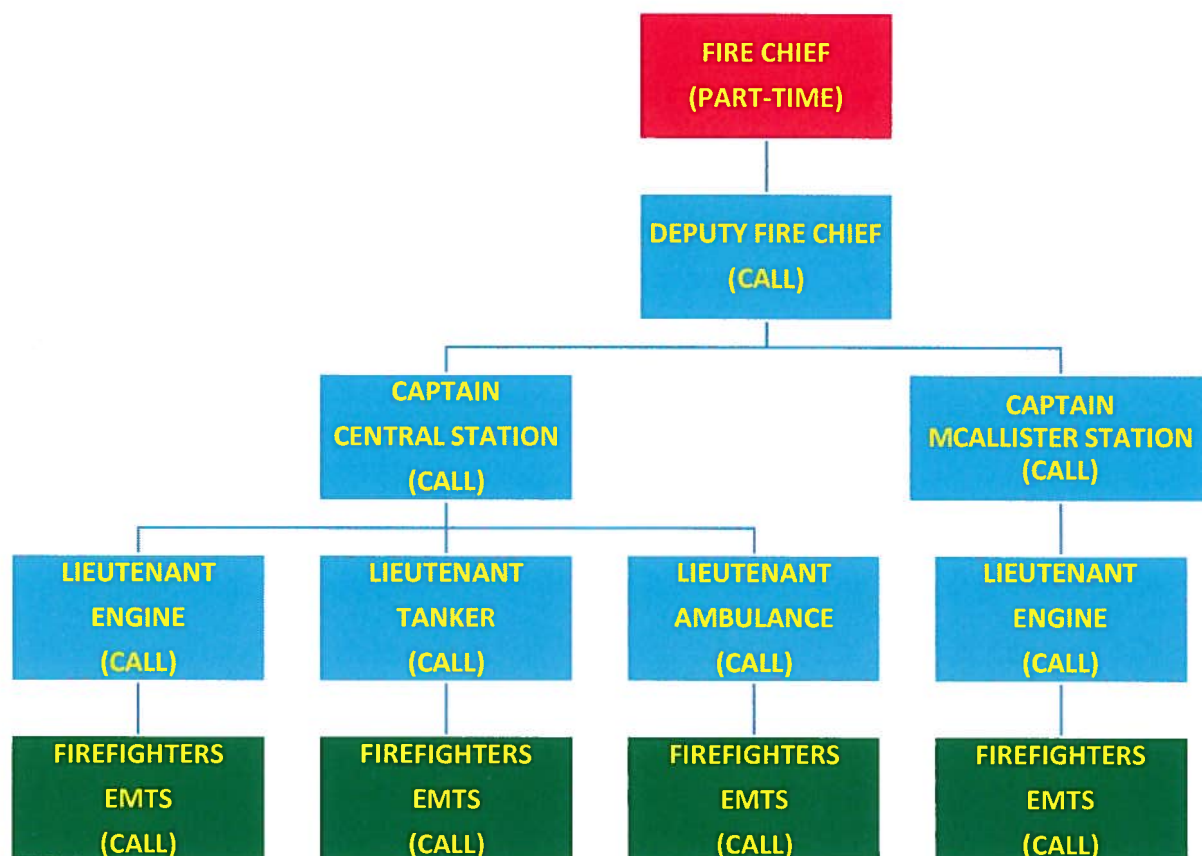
FIRE CHIEF
(PART-TIME)

DEPUTY FIRE CHIEF
(CALL)

CAPTAIN
CENTRAL STATION
(CALL)

CAPTAIN
MCALLISTER STATION
(CALL)

LIEUTENANT
ENGINE
(CALL)

LIEUTENANT
TANKER
(CALL)

LIEUTENANT
AMBULANCE
(CALL)

LIEUTENANT
ENGINE
(CALL)

FIREFIGHTERS
EMTS
(CALL)

FIREFIGHTERS
EMTS
(CALL)

FIREFIGHTERS
EMTS
(CALL)

FIREFIGHTERS
EMTS
(CALL)